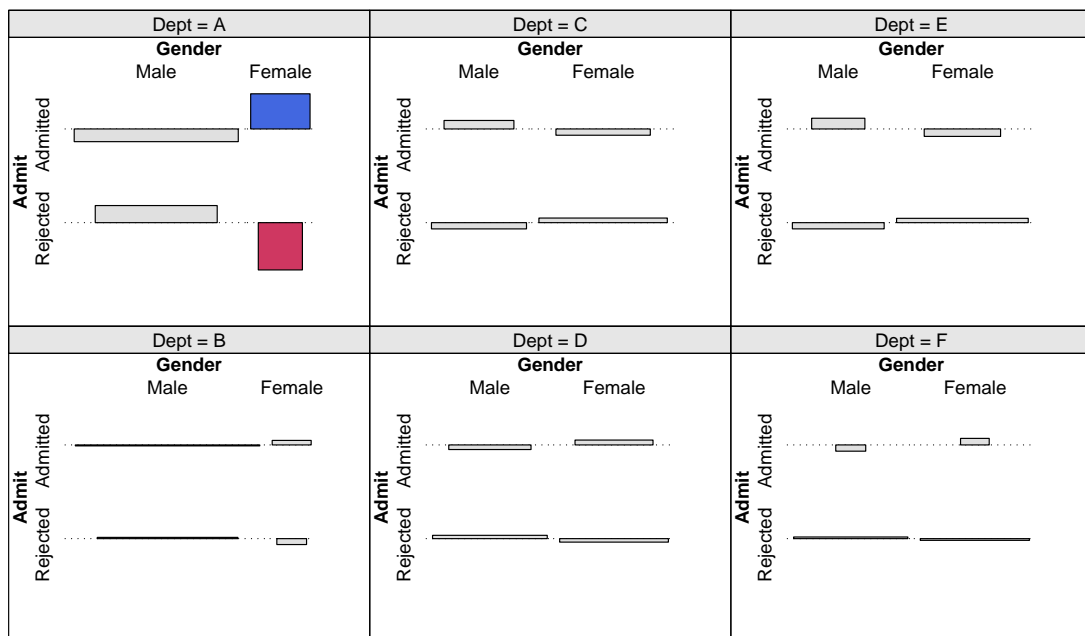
Dept = A

Gender

Male Female

Admit

Admitted

Rejected

Dept = C

Gender

Male Female

Admit

Admitted

Rejected

Dept = E

Gender

Male Female

Admit

Admitted

Rejected

Dept = B

Gender

Male Female

Admit

Admitted

Rejected

Dept = D

Gender

Male Female

Admit

Admitted

Rejected

Dept = F

Gender

Male Female

Admit

Admitted

Rejected